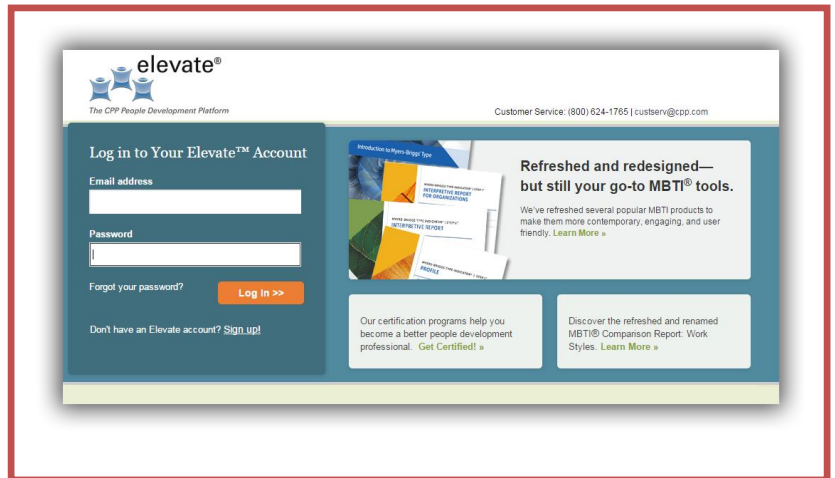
elevate®
The CPP People Development Platform

Customer Service: (800) 624-1765 | custserv@cpp.com

Log in to Your Elevate™ Account

Email address

Password

Forgot your password?

Log in >>

Don't have an Elevate account? Sign up!

Introduction to Myers-Briggs Type

INTERPRETIVE REPORT FOR ORGANIZATIONS

INTERPRETIVE REPORT

PROFILE

Refreshed and redesigned—but still your go-to MBTI® tools.

We've refreshed several popular MBTI products to make them more contemporary, engaging, and user friendly. Learn More »

Our certification programs help you become a better people development professional. Get Certified! »

Discover the refreshed and renamed MBTI® Comparison Report: Work Styles. Learn More »